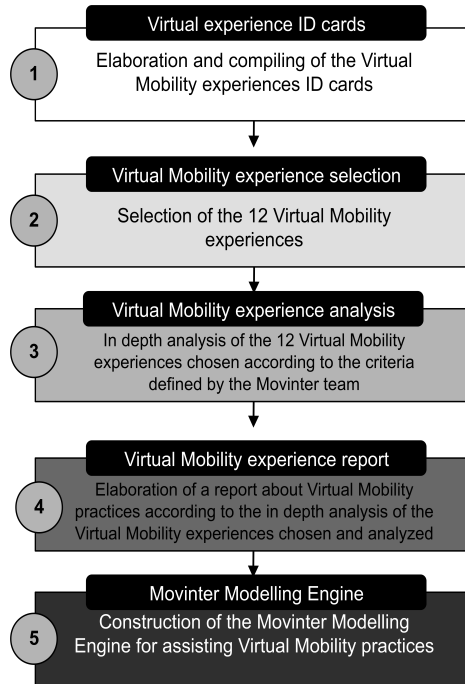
Virtual experience ID cards

1

Elaboration and compiling of the Virtual Mobility experiences ID cards

Virtual Mobility experience selection

2

Selection of the 12 Virtual Mobility experiences

Virtual Mobility experience analysis

3

In depth analysis of the 12 Virtual Mobility experiences chosen according to the criteria defined by the Movinter team

Virtual Mobility experience report

4

Elaboration of a report about Virtual Mobility practices according to the in depth analysis of the Virtual Mobility experiences chosen and analyzed

Movinter Modelling Engine

5

Construction of the Movinter Modelling Engine for assisting Virtual Mobility practices